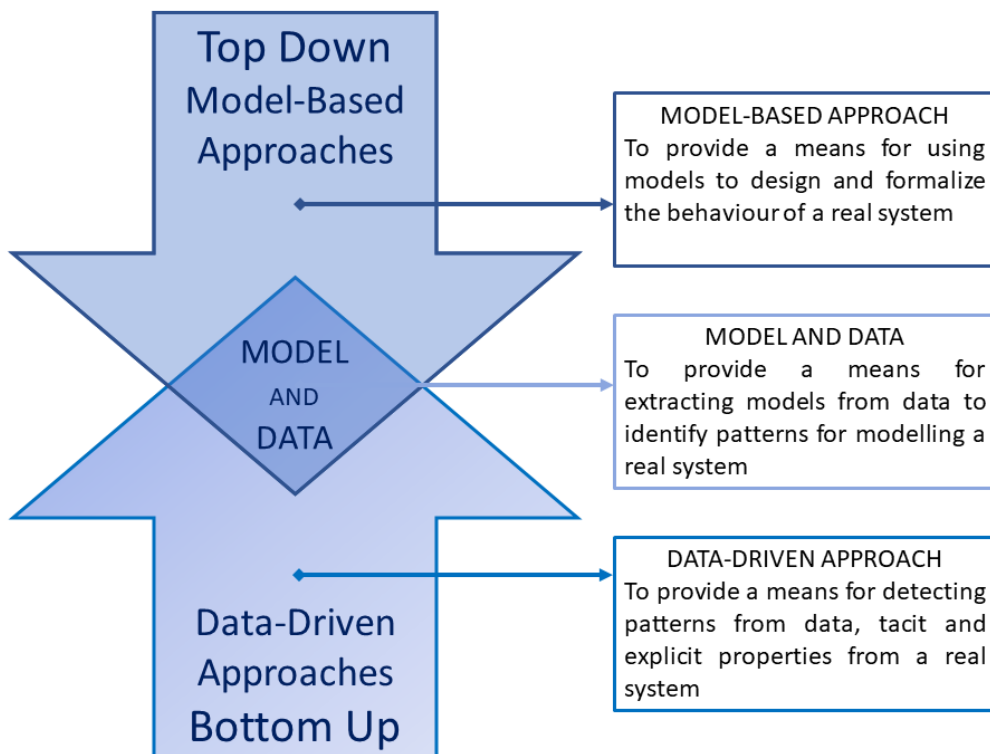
Top Down
Model-Based
Approaches

MODEL-BASED APPROACH
To provide a means for using models to design and formalize the behaviour of a real system

MODEL
AND
DATA

MODEL AND DATA
To provide a means for extracting models from data to identify patterns for modelling a real system

DATA-DRIVEN APPROACH
To provide a means for detecting patterns from data, tacit and explicit properties from a real system

Data-Driven
Approaches
Bottom Up